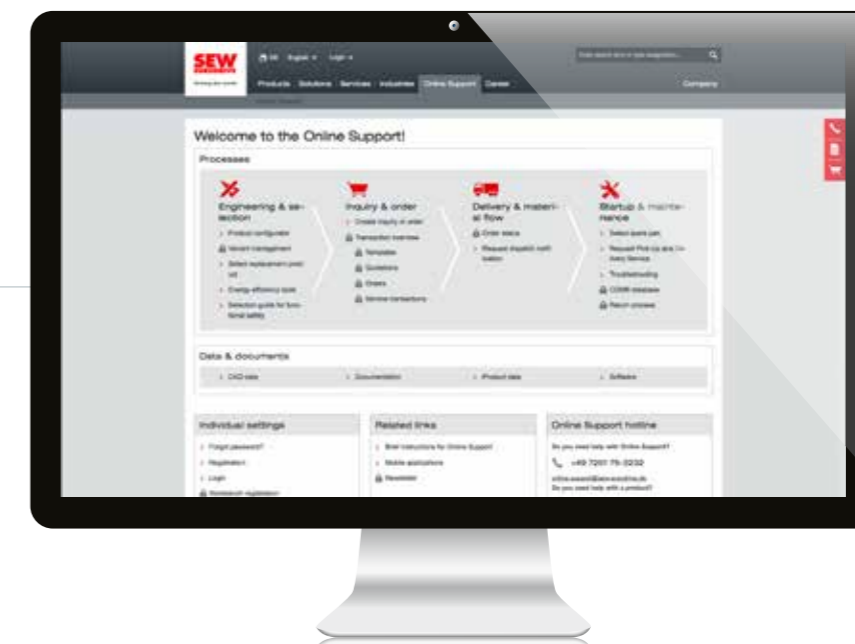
SEW

Products Solutions Services Industries Online Support Career

Company

Welcome to the Online Support!

Processes

Engineering & selection

Product configurator

Variant management

Select replacement product

Energy efficiency tools

Selection guide for functional safety

Inquiry & order

Create inquiry or order

Transaction overview

Templates

Quotations

Orders

Service transactions

Delivery & material flow

Order status

Request dispatch notification

Startup & maintenance

Select spare part

Request Pick Up and Delivery Service

Troubleshooting

CDM® database

Return process

Data & documents

CAD data

Documentation

Product data

Software

Individual settings

Forgot password?

Registration

Login

Related links

Brief instructions for Online Support

Mobile applications

Newsletter

Online Support hotline

Do you need help with Online Support?

+49 7251 75-2232

Do you need help with a product?